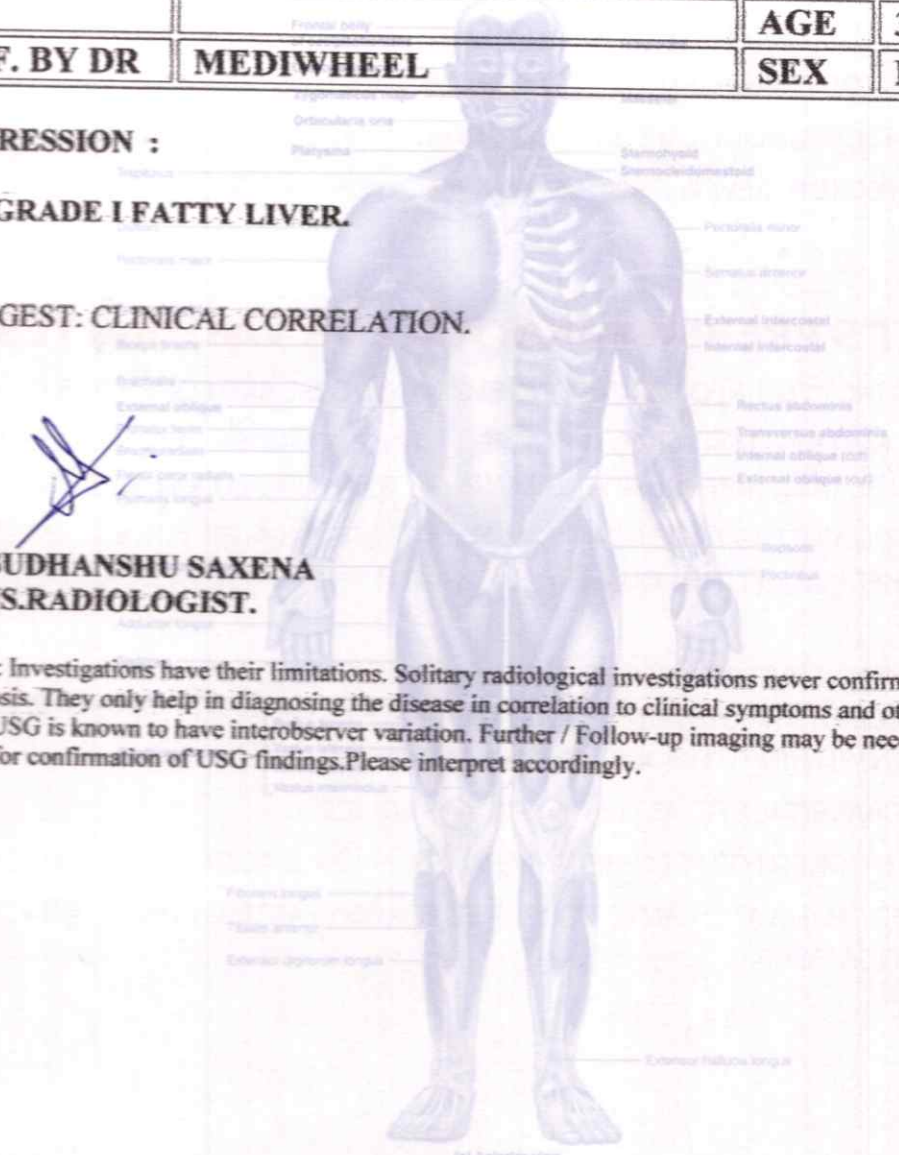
| | | AGE | 3 |
|---|---|---|---|
| F. BY DR | MEDIWHEEL | SEX | |

RESSION :

GRADE I FATTY LIVER.

GEST: CLINICAL CORRELATION.

UDHANSHU SAXENA
S.RADIOLOGIST.

: Investigations have their limitations. Solitary radiological investigations never confirm sis. They only help in diagnosing the disease in correlation to clinical symptoms and ot USG is known to have interobserver variation. Further / Follow-up imaging may be nee for confirmation of USG findings.Please interpret accordingly.